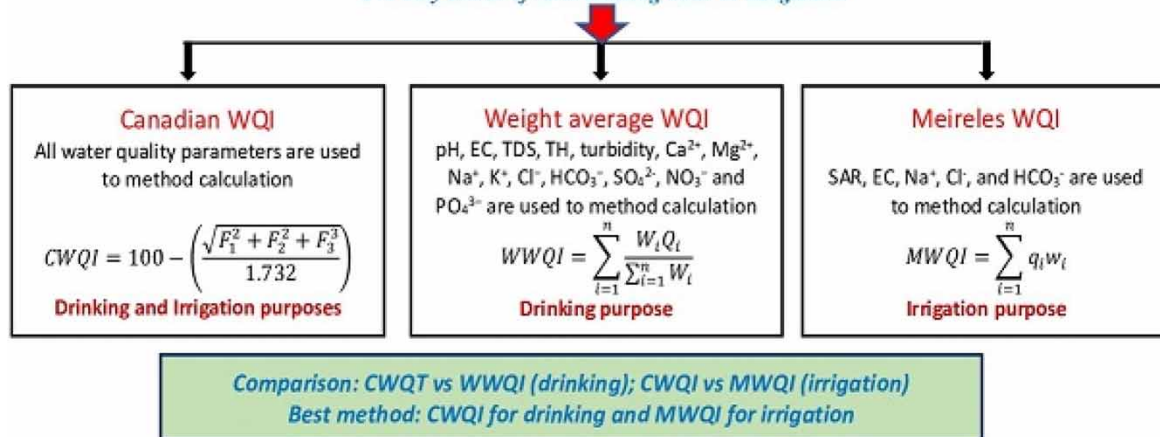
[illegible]

Canadian WQI
All water quality parameters are used to method calculation

$CWQI = 100 - \left(\frac{\sqrt{F_1^2 + F_2^2 + F_3^3}}{1.732}\right)$

Drinking and Irrigation purposes

Weight average WQI
pH, EC, TDS, TH, turbidity, $Ca^{2+}$, $Mg^{2+}$, $Na^{+}$, $K^{+}$, $Cl^{-}$, $HCO_3^{-}$, $SO_4^{2-}$, $NO_3^{-}$ and $PO_4^{3-}$ are used to method calculation

$WWQI = \sum_{i=1}^{n} \frac{W_i Q_i}{\sum_{i=1}^{n} W_i}$

Drinking purpose

Meireles WQI
SAR, EC, $Na^{+}$, $Cl^{-}$, and $HCO_3^{-}$ are used to method calculation

$MWQI = \sum_{i=1}^{n} q_i w_i$

Irrigation purpose

Comparison: CWQT vs WWQI (drinking); CWQI vs MWQI (irrigation)
Best method: CWQI for drinking and MWQI for irrigation